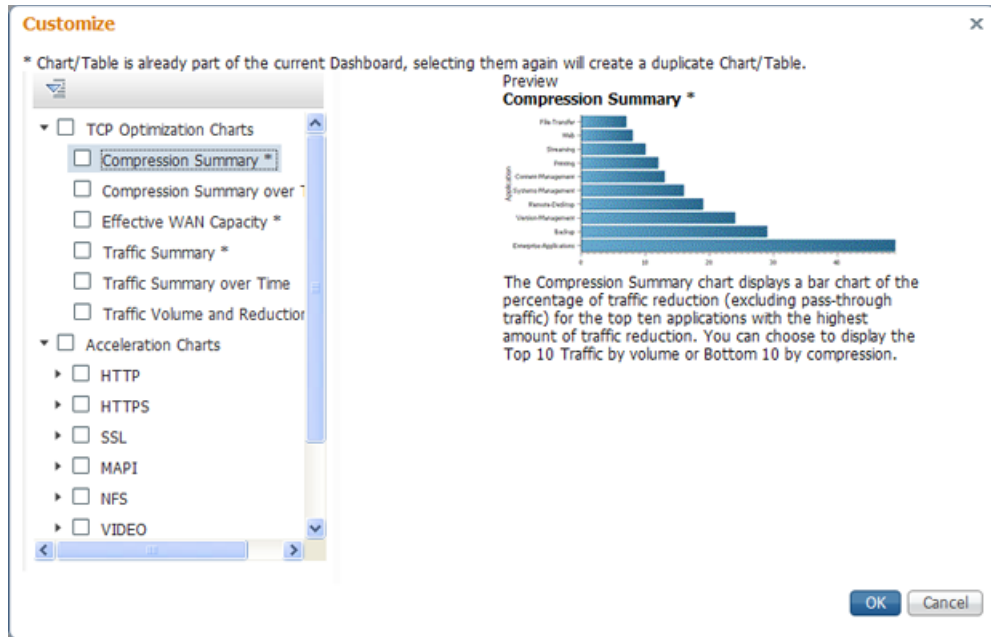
Customize

×

* Chart/Table is already part of the current Dashboard, selecting them again will create a duplicate Chart/Table.

TCP Optimization Charts
Compression Summary *
Compression Summary over T
Effective WAN Capacity *
Traffic Summary *
Traffic Summary over Time
Traffic Volume and Reductior
Acceleration Charts
HTTP
HTTPS
SSL
MAPI
NFS
VIDEO

Preview
Compression Summary *

File-Transfer
Web
Streaming
Printing
Content-Management
Systems-Management
Remote-Desktop
Version-Management
Backup
Enterprise-Applications

Application

0
10
20
30
40

The Compression Summary chart displays a bar chart of the percentage of traffic reduction (excluding pass-through traffic) for the top ten applications with the highest amount of traffic reduction. You can choose to display the Top 10 Traffic by volume or Bottom 10 by compression.

OK
Cancel